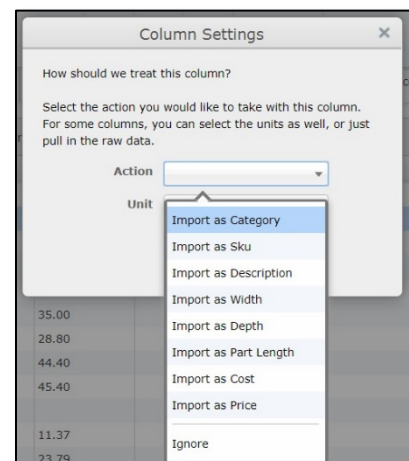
Column Settings

×

How should we treat this column?

Select the action you would like to take with this column. For some columns, you can select the units as well, or just pull in the raw data.

Action

Unit

Import as Category

Import as Sku

Import as Description

Import as Width

Import as Depth

Import as Part Length

Import as Cost

Import as Price

Ignore

35.00

28.80

44.40

45.40

11.37

23.79